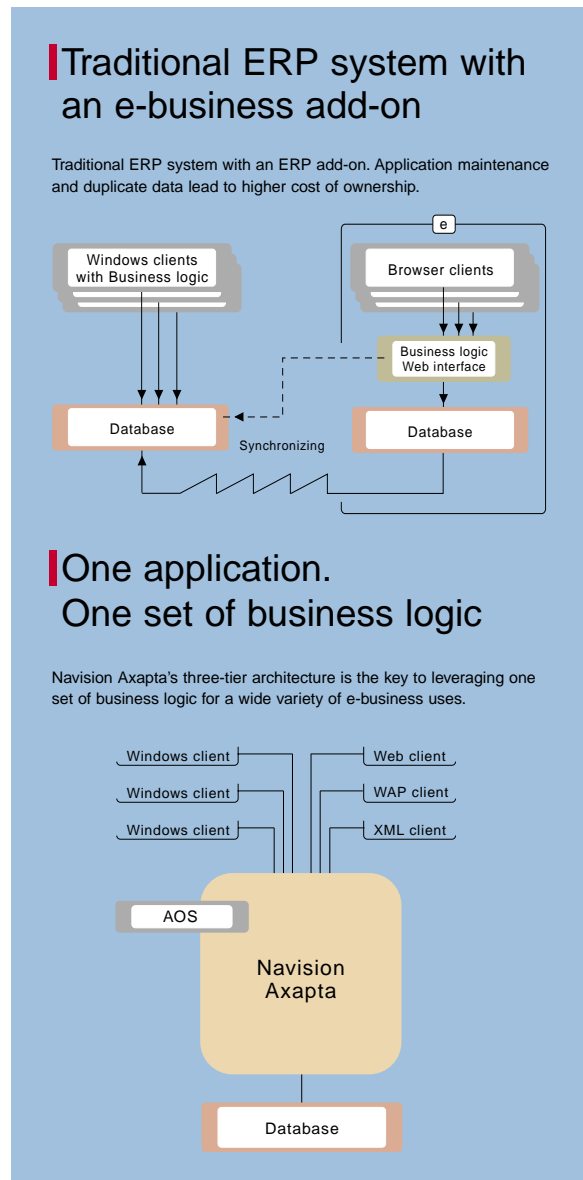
Traditional ERP system with an e-business add-on

Traditional ERP system with an ERP add-on. Application maintenance and duplicate data lead to higher cost of ownership.

e

Windows clients with Business logic

Browser clients

Business logic Web interface

Database

Database

Synchronizing

One application. One set of business logic

Navision Axapta's three-tier architecture is the key to leveraging one set of business logic for a wide variety of e-business uses.

Windows client

Windows client

Windows client

Web client

WAP client

XML client

AOS

Navision Axapta

Database